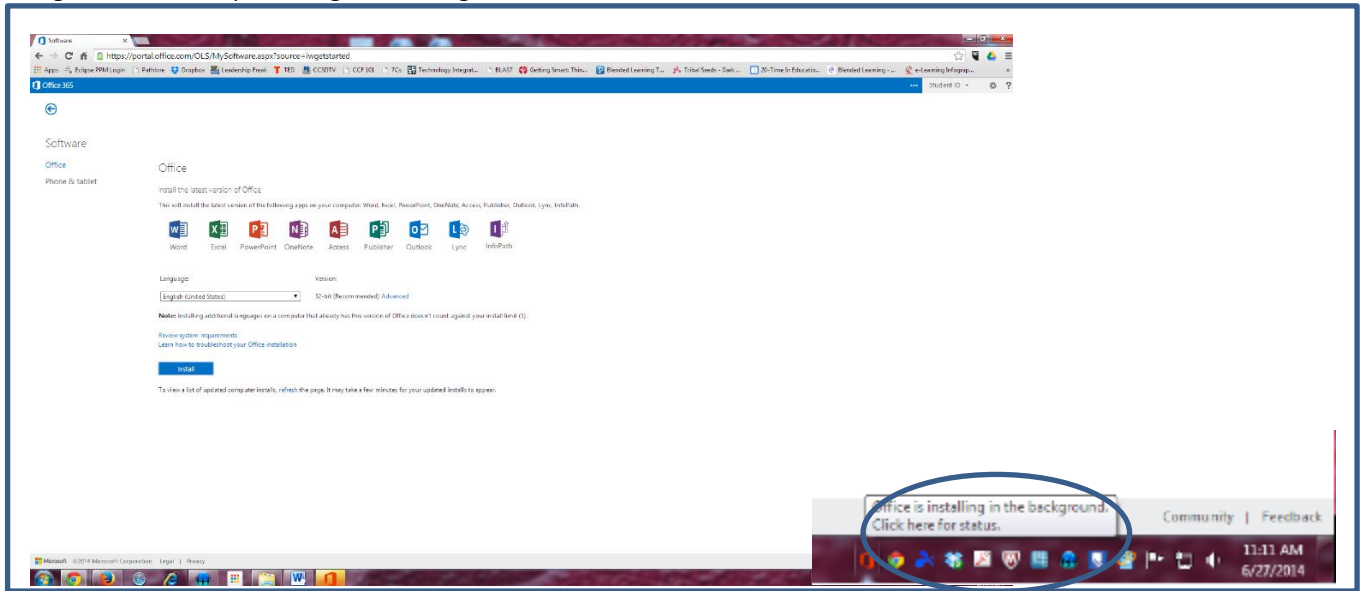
Software

https://portal.office.com/OLS/MySoftware.aspx?source=iwgetstarted

Apps Eclipse PPM Login Pathlore Dropbox Leadership Freak TED CCSDTV CCF 101 7Cs Technology Integrat... BLAST Getting Smart: This... Blended Learning T... Tribal Seeds - Dark ... 20-Time In Educatio... Blended Learning - ... e-Learning Infograp...

Office 365

Student ID

Software

Office

Phone & tablet

Office

Install the latest version of Office

This will install the latest version of the following apps on your computer: Word, Excel, PowerPoint, OneNote, Access, Publisher, Outlook, Lync, InfoPath.

Word Excel PowerPoint OneNote Access Publisher Outlook Lync InfoPath

Language: Version:

English (United States) 32-bit (Recommended) Advanced

Note: Installing additional languages on a computer that already has this version of Office doesn't count against your install limit (5).

Review system requirements

Learn how to troubleshoot your Office installation

Install

To view a list of updated computer installs, refresh the page. It may take a few minutes for your updated installs to appear.

Microsoft ©2014 Microsoft Corporation Legal | Privacy

Office is installing in the background. Click here for status.

Community | Feedback

11:11 AM
6/27/2014